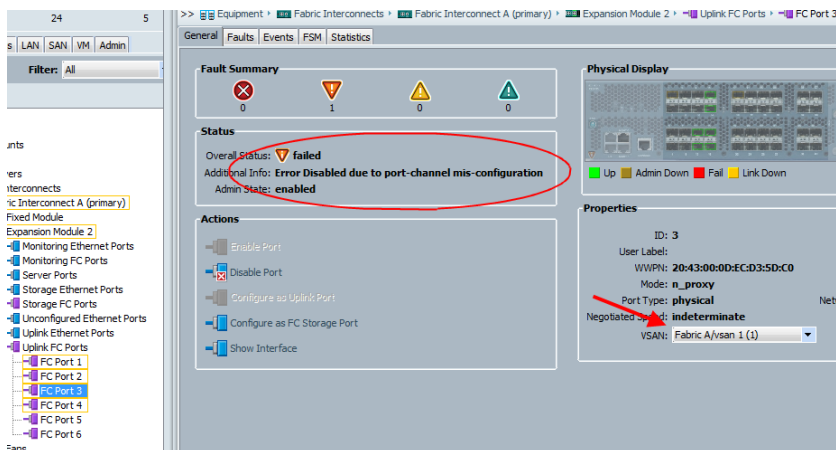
24 5

s LAN SAN VM Admin

Filter: All

unts

vers

nterconnects

ric Interconnect A (primary)

Fixed Module

Expansion Module 2

Monitoring Ethernet Ports

Monitoring FC Ports

Server Ports

Storage Ethernet Ports

Storage FC Ports

Unconfigured Ethernet Ports

Uplink Ethernet Ports

Uplink FC Ports

FC Port 1

FC Port 2

FC Port 3

FC Port 4

FC Port 5

FC Port 6

Fans

>> Equipment ▸ Fabric Interconnects ▸ Fabric Interconnect A (primary) ▸ Expansion Module 2 ▸ Uplink FC Ports ▸ FC Port 3

General Faults Events FSM Statistics

Fault Summary

0 1 0 0

Status

Overall Status: failed

Additional Info: Error Disabled due to port-channel mis-configuration

Admin State: enabled

Actions

Enable Port

Disable Port

Configure as Uplink Port

Configure as FC Storage Port

Show Interface

Physical Display

Up Admin Down Fail Link Down

Properties

ID: 3

User Label:

WWPN: 20:43:00:0D:EC:D3:5D:C0

Mode: n_proxy

Port Type: physical

Negotiated Speed: indeterminate

VSAN: Fabric A/vsan 1 (1)

Net